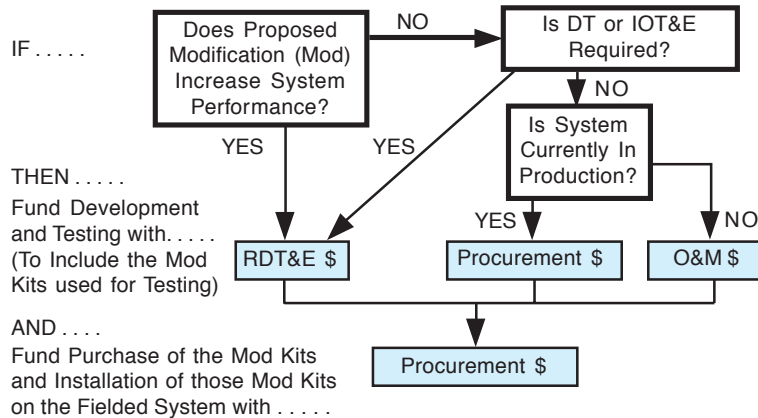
IF . . . . .

Does Proposed Modification (Mod) Increase System Performance?

NO

Is DT or IOT&E Required?

NO

YES

YES

Is System Currently In Production?

THEN . . . . .

Fund Development and Testing with. . . . . (To Include the Mod Kits used for Testing)

YES

NO

RDT&E $

Procurement $

O&M $

AND . . . .

Fund Purchase of the Mod Kits and Installation of those Mod Kits on the Fielded System with . . . . .

Procurement $